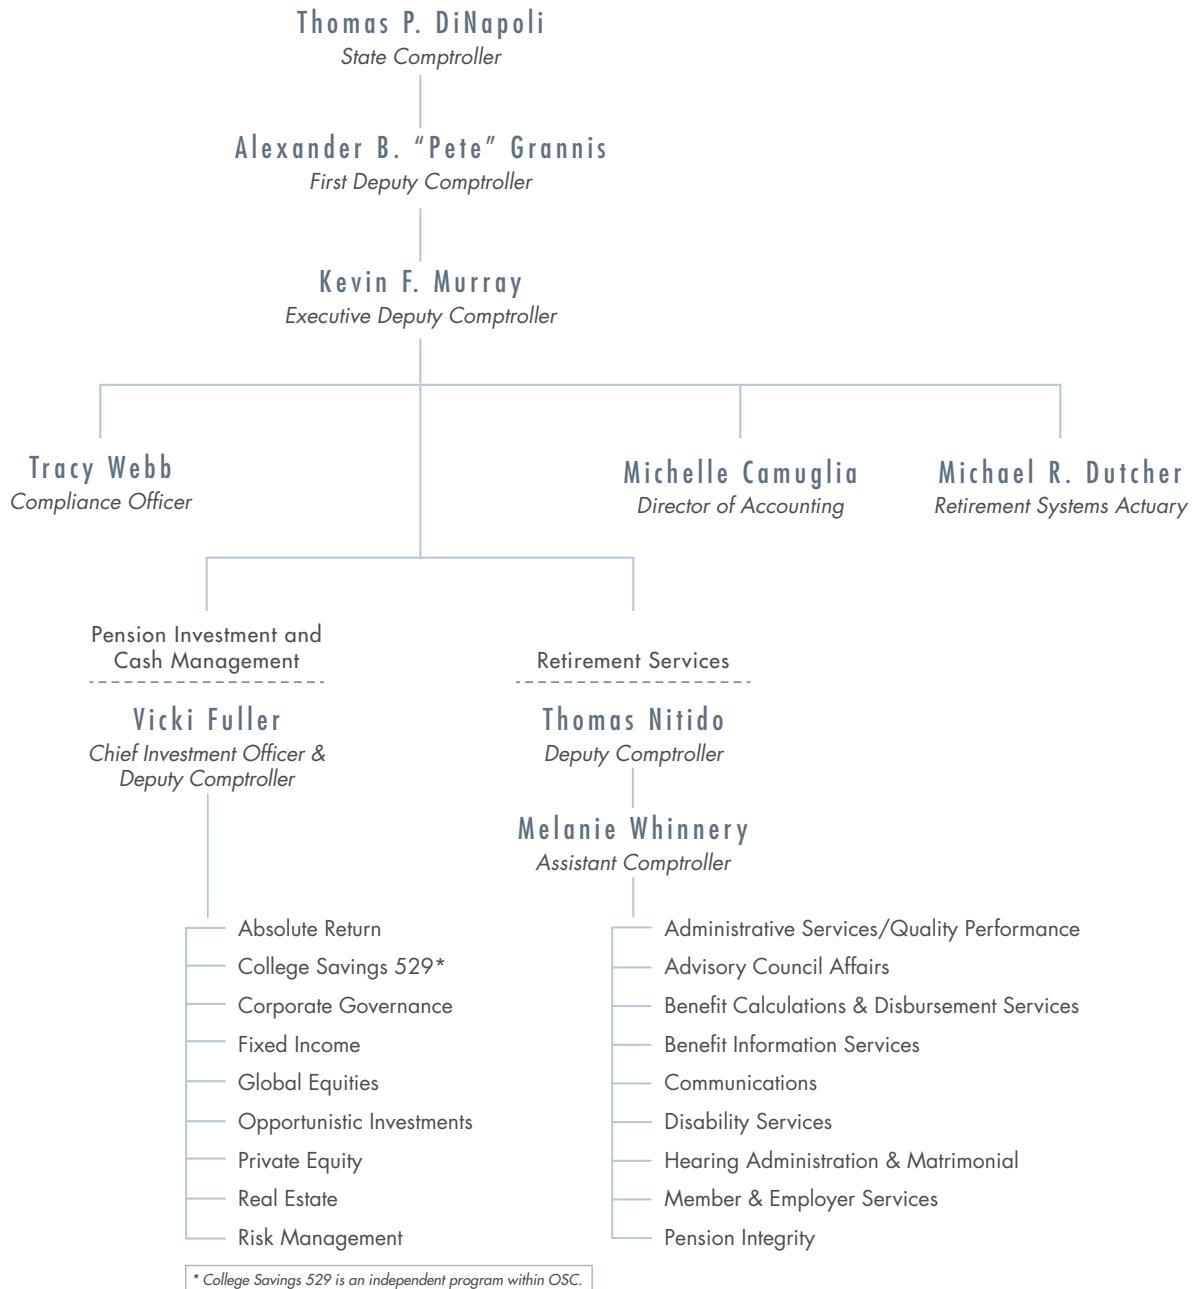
Thomas P. DiNapoli
State Comptroller

Alexander B. "Pete" Grannis
First Deputy Comptroller

Kevin F. Murray
Executive Deputy Comptroller

Tracy Webb
Compliance Officer

Michelle Camuglia
Director of Accounting

Michael R. Dutcher
Retirement Systems Actuary

Pension Investment and Cash Management

Vicki Fuller
Chief Investment Officer & Deputy Comptroller

Absolute Return
College Savings 529*
Corporate Governance
Fixed Income
Global Equities
Opportunistic Investments
Private Equity
Real Estate
Risk Management

Retirement Services

Thomas Nitido
Deputy Comptroller

Melanie Whinnery
Assistant Comptroller

Administrative Services/Quality Performance
Advisory Council Affairs
Benefit Calculations & Disbursement Services
Benefit Information Services
Communications
Disability Services
Hearing Administration & Matrimonial
Member & Employer Services
Pension Integrity

* College Savings 529 is an independent program within OSC.